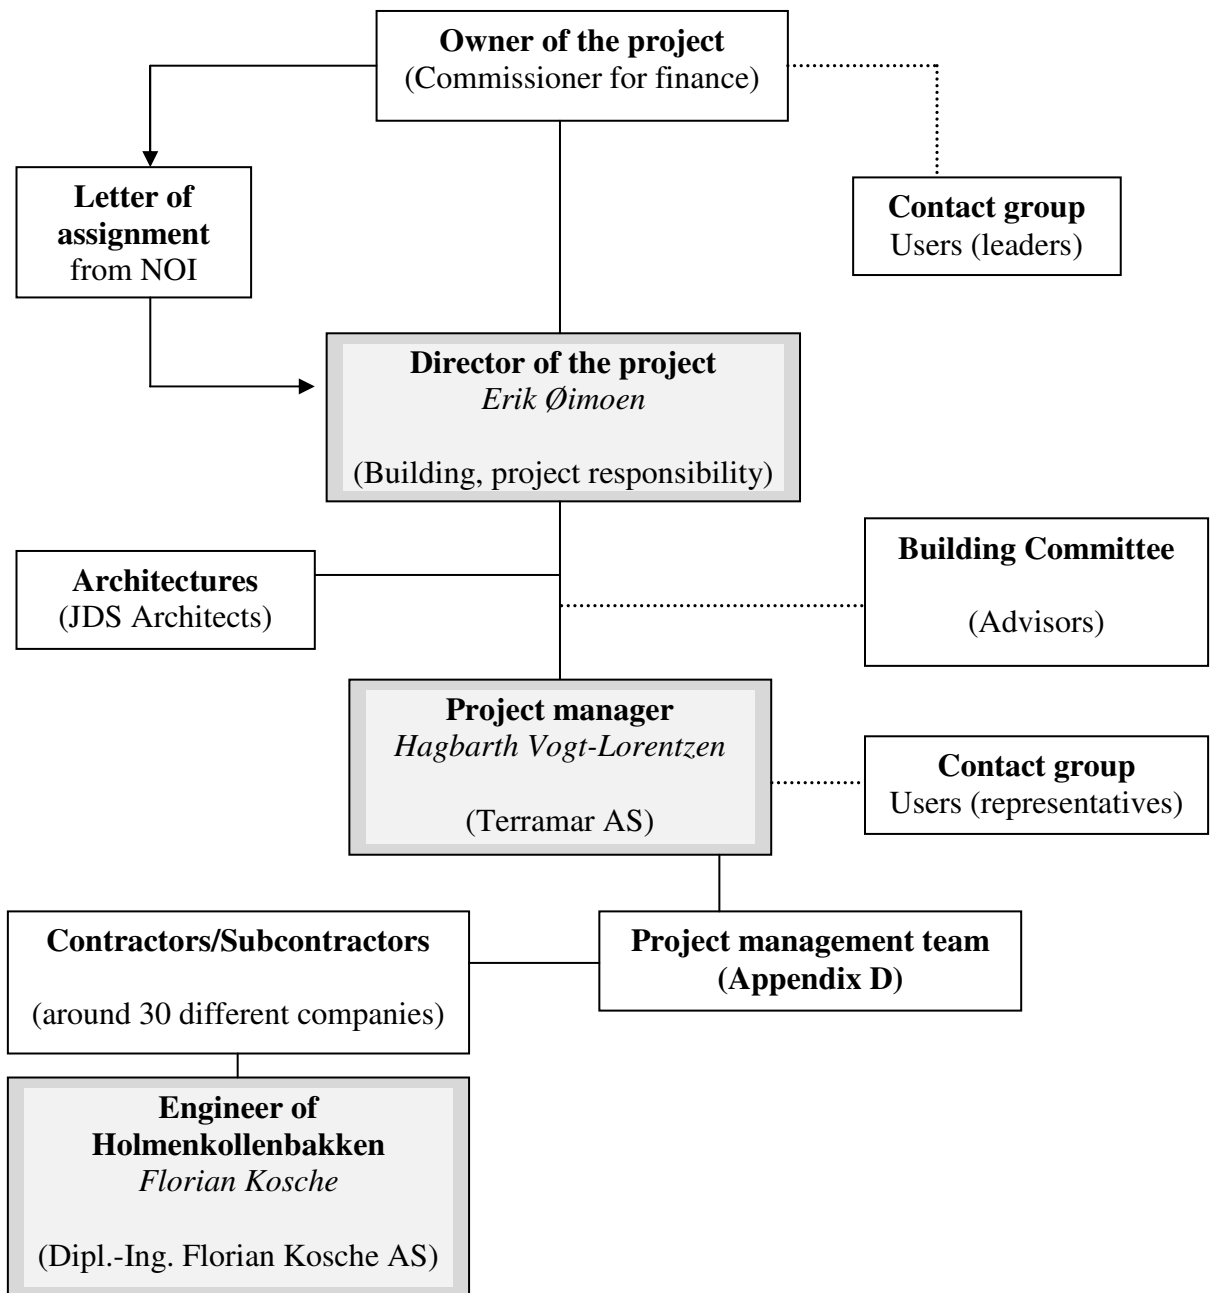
**Owner of the project**
(Commissioner for finance)

**Letter of assignment**
from NOI

**Contact group**
Users (leaders)

**Director of the project**
*Erik Øimoen*

(Building, project responsibility)

**Architectures**
(JDS Architects)

**Building Committee**

(Advisors)

**Project manager**
*Hagbarth Vogt-Lorentzen*

(Terramar AS)

**Contact group**
Users (representatives)

**Contractors/Subcontractors**

(around 30 different companies)

**Project management team (Appendix D)**

**Engineer of Holmenkollenbakken**
*Florian Kosche*

(Dipl.-Ing. Florian Kosche AS)